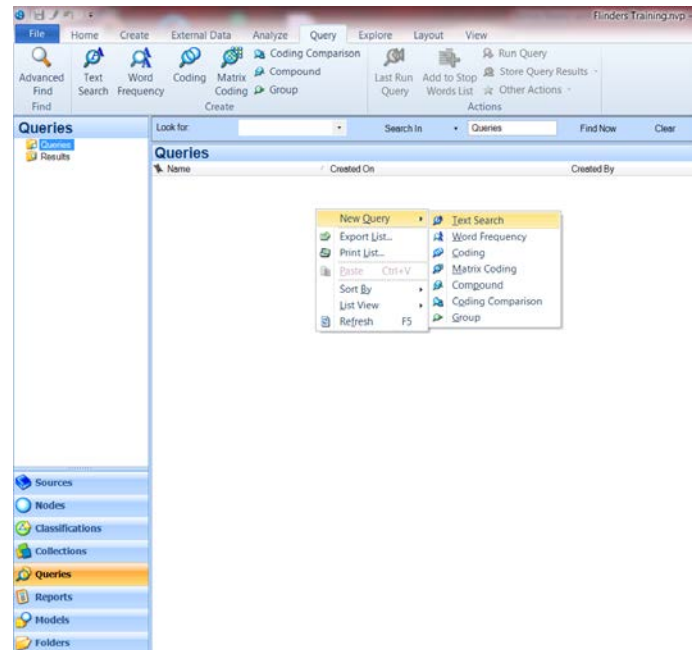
Flinders Training.nvp

File Home Create External Data Analyze Query Explore Layout View

Advanced Find
Text Search
Word Frequency
Coding
Matrix Coding
Coding Comparison
Compound
Group
Find
Create
Last Run Query
Add to Stop Words List
Run Query
Store Query Results
Other Actions
Actions

Queries
Queries
Results

Look for
Search In
Queries
Find Now
Clear

Queries
Name
Created On
Created By

New Query
Export List...
Print List...
Paste Ctrl+V
Sort By
List View
Refresh F5

Text Search
Word Frequency
Coding
Matrix Coding
Compound
Coding Comparison
Group

Sources
Nodes
Classifications
Collections
Queries
Reports
Models
Folders